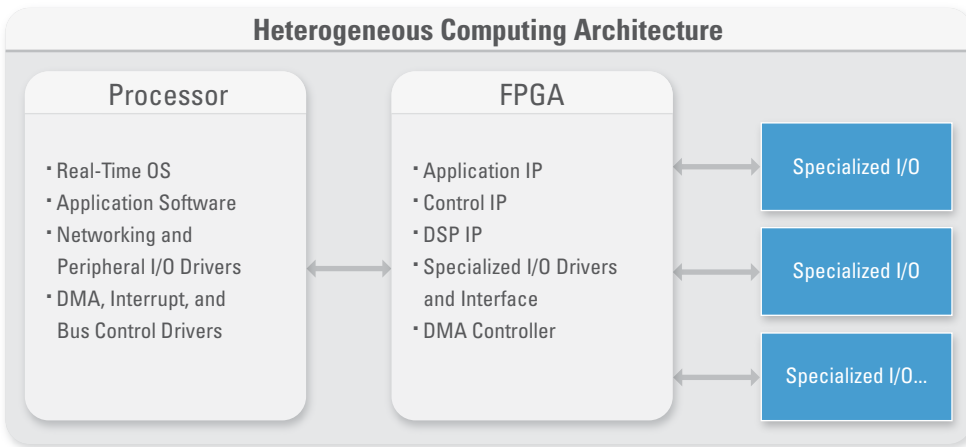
Heterogeneous Computing Architecture

Processor

- Real-Time OS
- Application Software
- Networking and Peripheral I/O Drivers
- DMA, Interrupt, and Bus Control Drivers

FPGA

- Application IP
- Control IP
- DSP IP
- Specialized I/O Drivers and Interface
- DMA Controller

Specialized I/O

Specialized I/O

Specialized I/O...